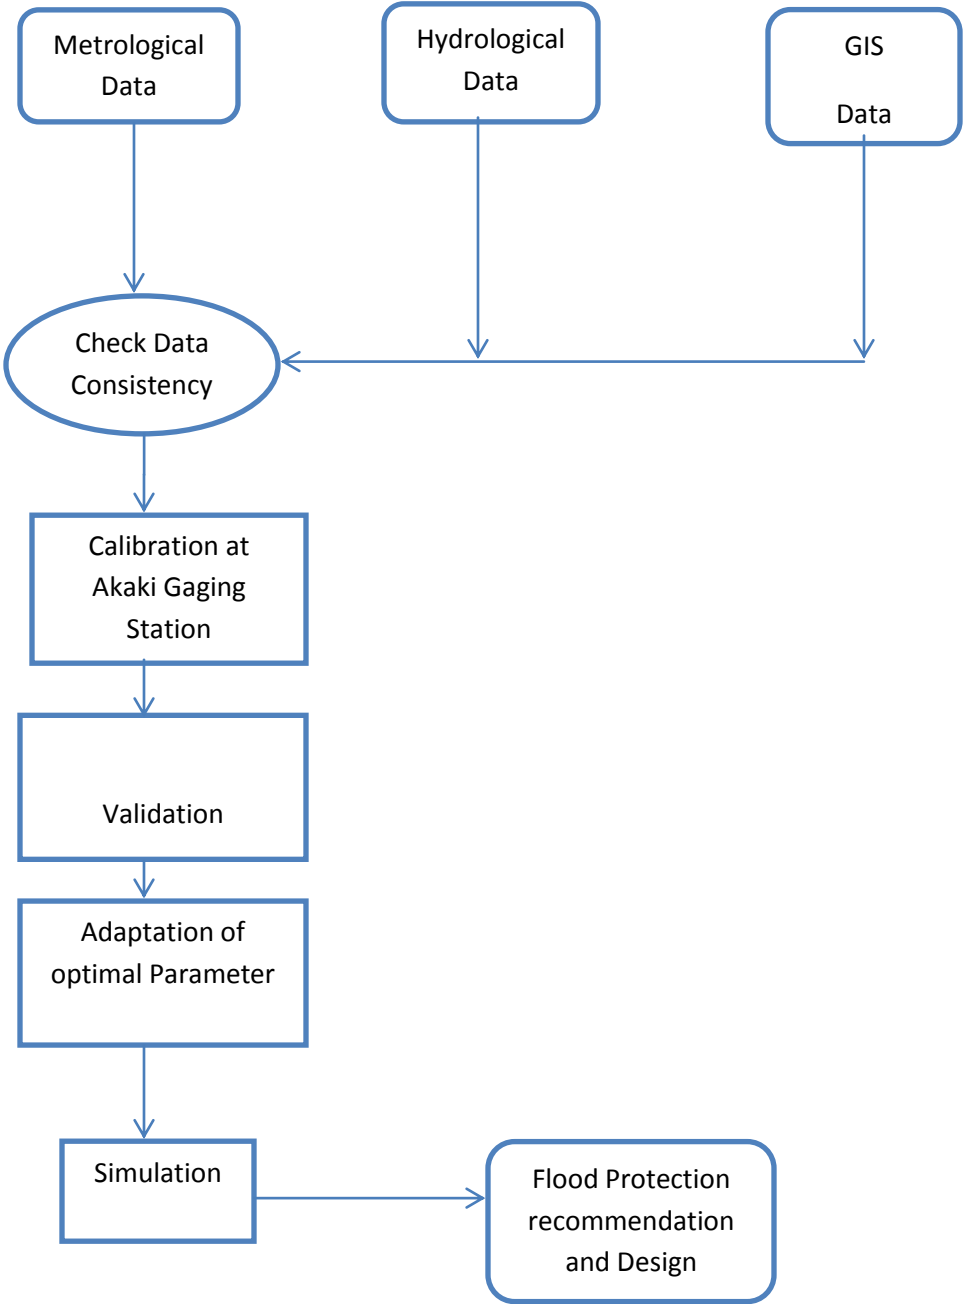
Metrological Data

Hydrological Data

GIS

Data

Check Data Consistency

Calibration at Akaki Gaging Station

Validation

Adaptation of optimal Parameter

Simulation

Flood Protection recommendation and Design